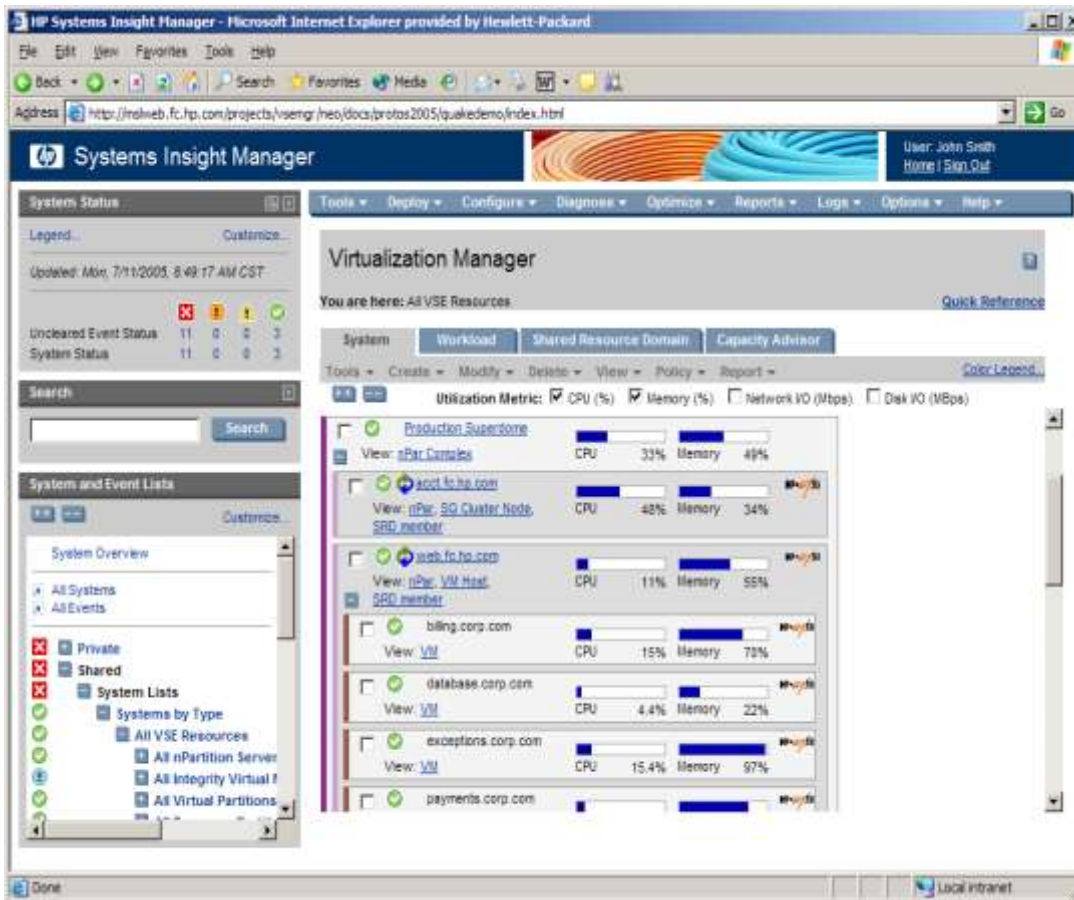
HP Systems Insight Manager - Microsoft Internet Explorer provided by Hewlett-Packard

File Edit View Favorites Tools Help

Back Search Favorites Media

Address http://mslweb.fc.hp.com/projects/vsemgr/neo/docs/protos2005/quakedemo/index.html Go

Systems Insight Manager

User: John Smith
Home | Sign Out

System Status

Legend... Customize...

Updated: Mon, 7/11/2005, 8:49:17 AM CST

| | | | | |
|---|---|---|---|---|
| Uncleared Event Status | 11 | 0 | 0 | 3 |
| System Status | 11 | 0 | 0 | 3 |

Search

Search

System and Event Lists

Customize...

System Overview

All Systems
All Events

Private
Shared
System Lists
Systems by Type
All VSE Resources
All nPartition Server
All Integrity Virtual I
All Virtual Partitions

Tools ▾ Deploy ▾ Configure ▾ Diagnose ▾ Optimize ▾ Reports ▾ Logs ▾ Options ▾ Help ▾

Virtualization Manager

You are here: All VSE Resources

Quick Reference

System | Workload | Shared Resource Domain | Capacity Advisor

Tools ▾ Create ▾ Modify ▾ Delete ▾ View ▾ Policy ▾ Report ▾

Color Legend...

Utilization Metric: CPU (%) Memory (%) Network I/O (Mbps) Disk I/O (MBps)

Production Superdome
View: nPar Complex
CPU 33% Memory 49%

acct.fc.hp.com
View: nPar, SG Cluster Node, SRD member
CPU 48% Memory 34%

web.fc.hp.com
View: nPar, VM Host, SRD member
CPU 11% Memory 55%

billing.corp.com
View: VM
CPU 15% Memory 70%

database.corp.com
View: VM
CPU 4.4% Memory 22%

exceptions.corp.com
View: VM
CPU 15.4% Memory 97%

payments.corp.com

Done

Local intranet